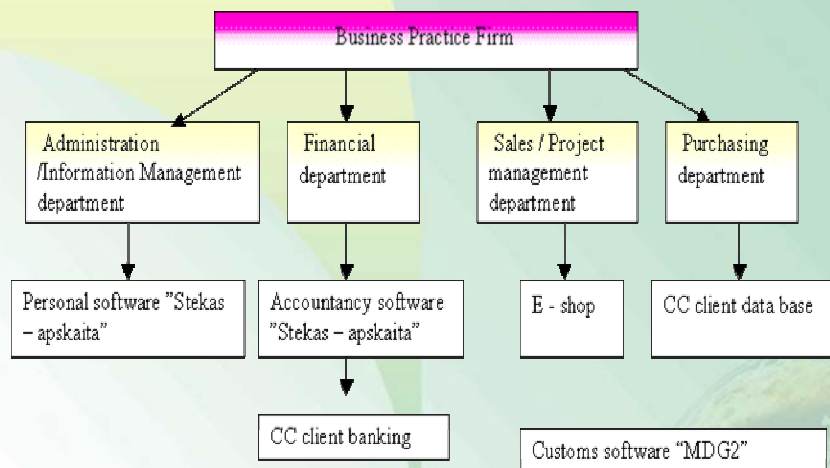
Business Practice Firm

Administration /Information Management department

Financial department

Sales / Project management department

Purchasing department

Personal software "Stekas – apskaita"

Accountancy software "Stekas – apskaita"

E - shop

CC client data base

CC client banking

Customs software "MDG2"